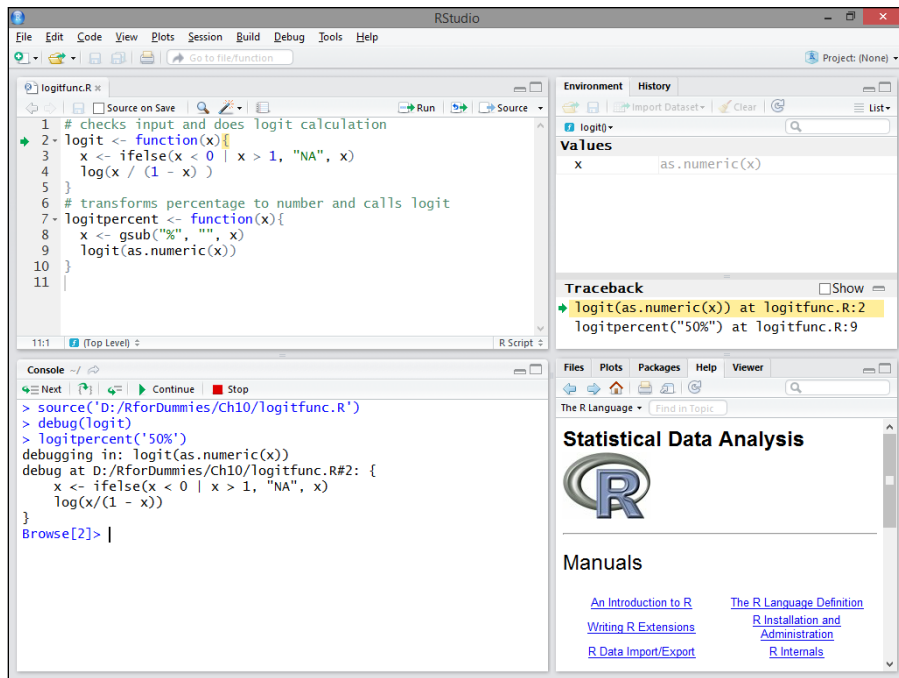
RStudio

File Edit Code View Plots Session Build Debug Tools Help

Go to file/function

Project: (None)

logitfunc.R

Source on Save

Run

Source

1 # checks input and does logit calculation
2 logit <- function(x){
3 x <- ifelse(x < 0 | x > 1, "NA", x)
4 log(x / (1 - x) )
5 }
6 # transforms percentage to number and calls logit
7 logitpercent <- function(x){
8 x <- gsub("%", "", x)
9 logit(as.numeric(x))
10 }
11

11:1 (Top Level) R Script

Environment History

Import Dataset Clear

List

logit()

Values

x as.numeric(x)

Traceback Show

logit(as.numeric(x)) at logitfunc.R:2
logitpercent("50%") at logitfunc.R:9

Console ~/

Next Continue Stop

> source('D:/RforDummies/Ch10/logitfunc.R')
> debug(logit)
> logitpercent('50%')
debugging in: logit(as.numeric(x))
debug at D:/RforDummies/Ch10/logitfunc.R#2: {
x <- ifelse(x < 0 | x > 1, "NA", x)
log(x/(1 - x))
}
Browse[2]>

Files Plots Packages Help Viewer

The R Language

Find in Topic

Statistical Data Analysis

R

Manuals

An Introduction to R

The R Language Definition

Writing R Extensions

R Installation and Administration

R Data Import/Export

R Internals